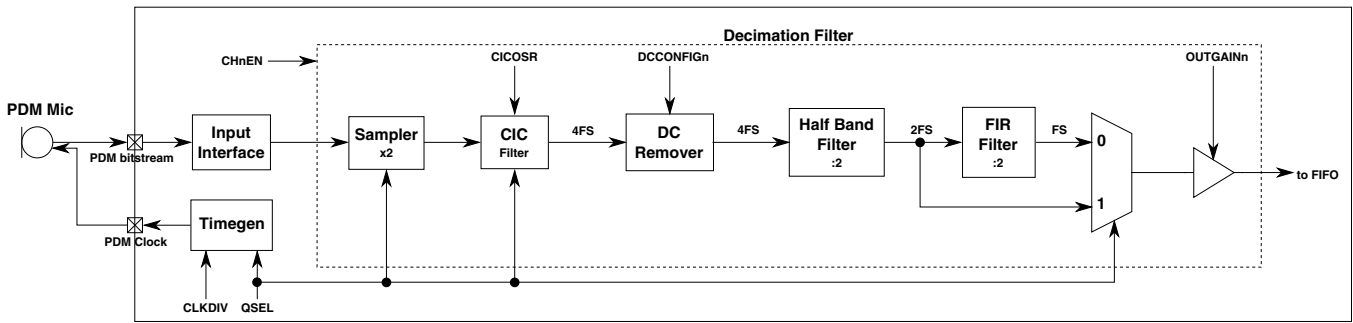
Decimation Filter

CHnEN

CICOSR

DCCONFIGn

OUTGAINn

PDM Mic

PDM bitstream

Input Interface

Sampler x2

CIC Filter

4FS

DC Remover

4FS

Half Band Filter :2

2FS

FIR Filter :2

FS

0

1

to FIFO

PDM Clock

Timegen

CLKDIV

QSEL